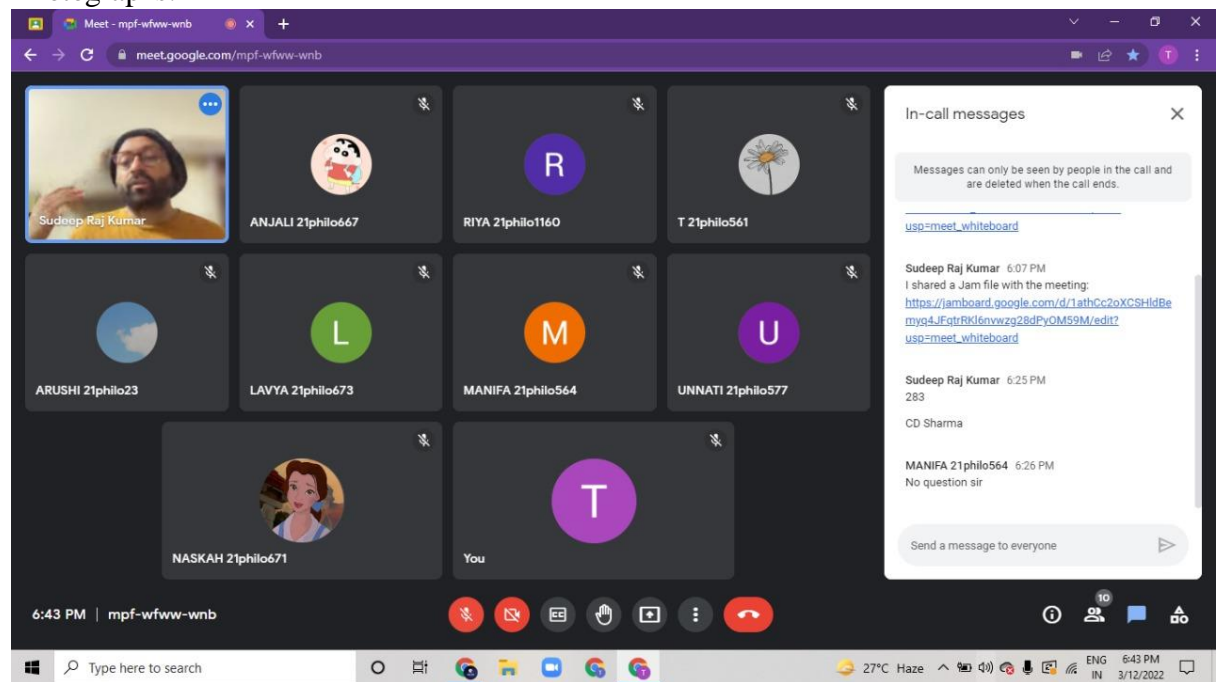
Meet - mpf-wfww-wnb

meet.google.com/mpf-wfww-wnb

Sudeep Raj Kumar

ANJALI 21philo667

R

RIYA 21philo1160

T 21philo561

ARUSHI 21philo23

L

LAVYA 21philo673

M

MANIFA 21philo564

U

UNNATI 21philo577

NASKAH 21philo671

T

You

In-call messages

Messages can only be seen by people in the call and are deleted when the call ends.

usp=meet_whiteboard

Sudeep Raj Kumar 6:07 PM
I shared a Jam file with the meeting:
https://jamboard.google.com/d/1athCc2oXCSHldBemyq4JFqtrRKl6nvwzg28dPyOM59M/edit?usp=meet_whiteboard

Sudeep Raj Kumar 6:25 PM
283

CD Sharma

MANIFA 21philo564 6:26 PM
No question sir

Send a message to everyone

6:43 PM | mpf-wfww-wnb

10

Type here to search

27°C Haze

ENG IN

6:43 PM 3/12/2022